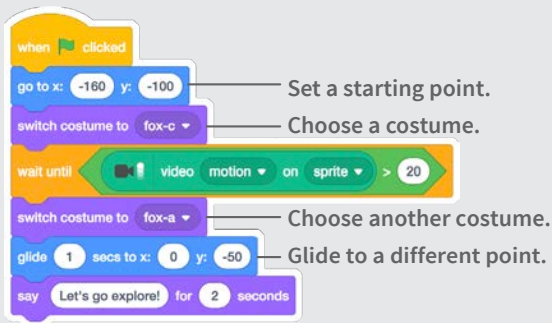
when clicked

go to x: -160 y: -100

switch costume to fox-c

wait until video motion on sprite > 20

switch costume to fox-a

glide 1 secs to x: 0 y: -50

say Let's go explore! for 2 seconds

Set a starting point.

Choose a costume.

Choose another costume.

Glide to a different point.